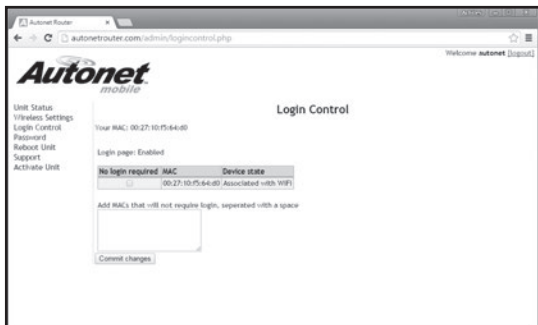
Autonet Router

autonetrouter.com/admin/logincontrol.php

Welcome autonet [logout]

Autonet mobile

Unit Status
Wireless Settings
Login Control
Password
Reboot Unit
Support
Activate Unit

Login Control

Your MAC: 00:27:10:f5:64:d0

Login page: Enabled

| No login required | MAC | Device state |
|---|---|---|
| | 00:27:10:f5:64:d0 | Associated with WiFi |

Add MACs that will not require login, seperated with a space

Commit changes